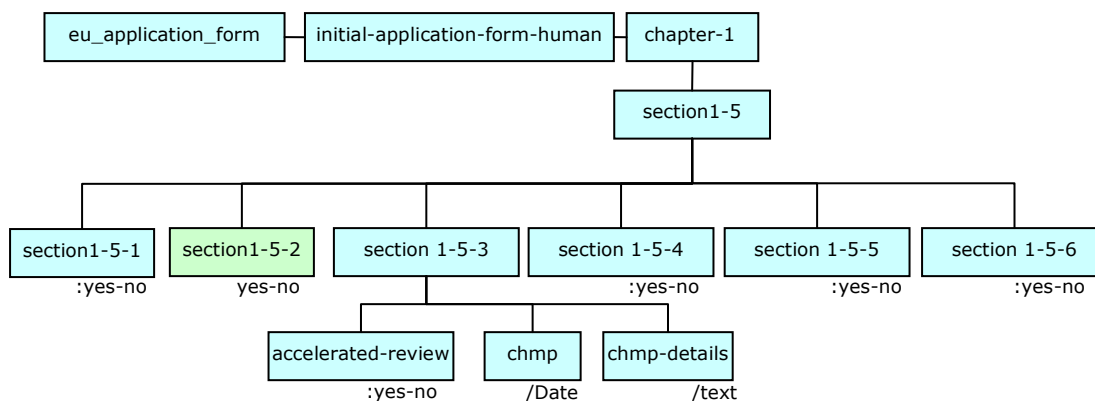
eu_application_form

initial-application-form-human

chapter-1

section1-5

section1-5-1
:yes-no

section1-5-2
yes-no

section 1-5-3

section 1-5-4
:yes-no

section 1-5-5
:yes-no

section 1-5-6
:yes-no

accelerated-review
:yes-no

chmp
/Date

chmp-details
/text